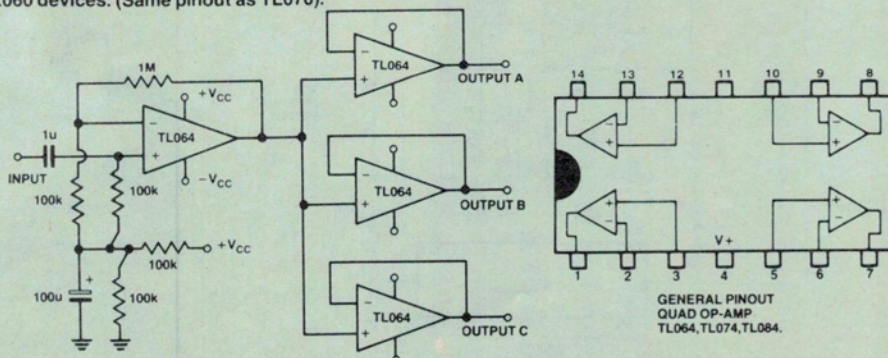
060 devices. (Same pinout as TL070).

1M
$+V_{CC}$
TL064
$-V_{CC}$
1u
INPUT
100k
100k
100k
$+V_{CC}$
100u
100k
TL064
OUTPUT A
TL064
OUTPUT B
TL064
OUTPUT C

14 13 12 11 10 9 8
V+
1 2 3 4 5 6 7
GENERAL PINOUT
QUAD OP-AMP
TL064,TL074,TL084.